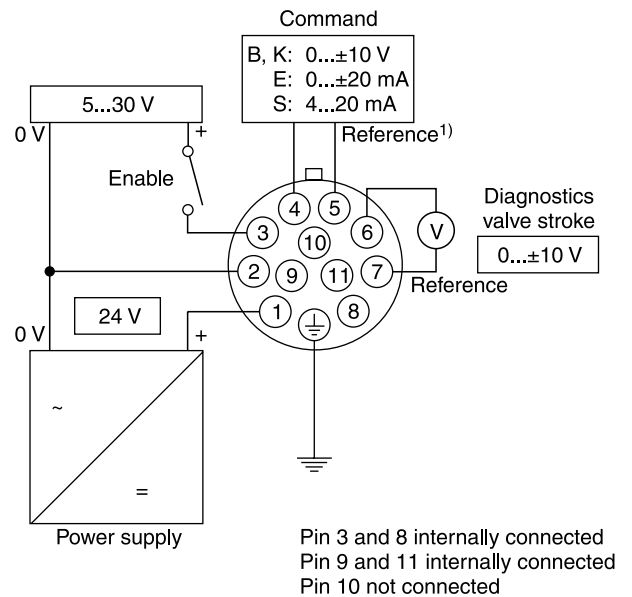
Command

B, K: 0...±10 V
E: 0...±20 mA
S: 4...20 mA

Reference$^{1)}$

5...30 V

0 V

+

Enable

4
5
6
3
10
2
9
11
7
1
8

V

Diagnostics valve stroke

0...±10 V

Reference

24 V

0 V

+

~

=

Power supply

Pin 3 and 8 internally connected
Pin 9 and 11 internally connected
Pin 10 not connected